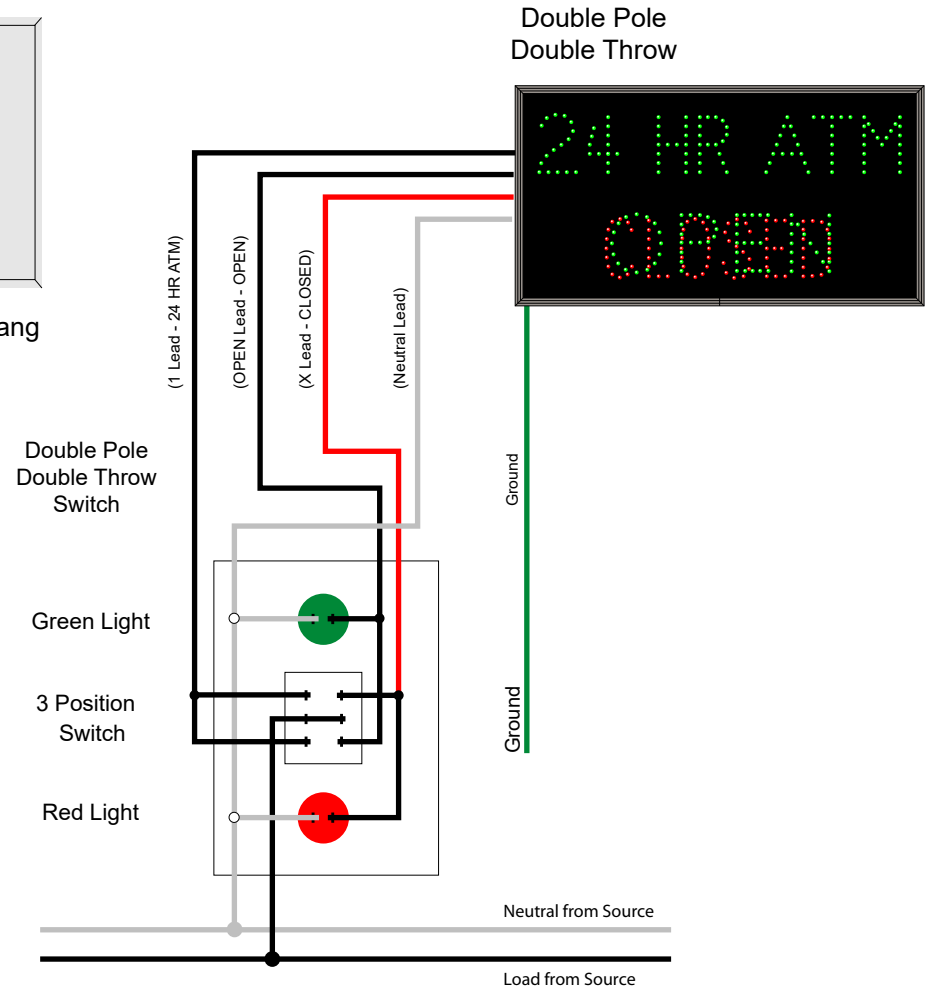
Double Pole
Double Throw

24 HR ATM
OPEN

ang

(1 Lead - 24 HR ATM)
(OPEN Lead - OPEN)
(X Lead - CLOSED)
(Neutral Lead)

Double Pole
Double Throw
Switch

Ground

Green Light

3 Position
Switch

Ground

Red Light

Neutral from Source

Load from Source